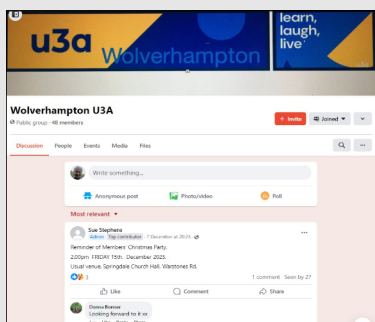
u3a Wolverhampton

learn, laugh, live

Wolverhampton U3A

Public group · 48 members

+ Invite

Joined

Discussion People Events Media Files

Write something...

Anonymous post

Photo/video

Poll

Most relevant

Sue Stephens

Admin · Top contributor · 7 December at 09:59

Reminder of Members' Christmas Party.

2.00pm. FRIDAY 15th. December 2023.

Usual venue. Springdale Church Hall, Warstones Rd.

3

1 comment Seen by 27

Like

Comment

Share

Donna Rosser

Looking forward to it xx